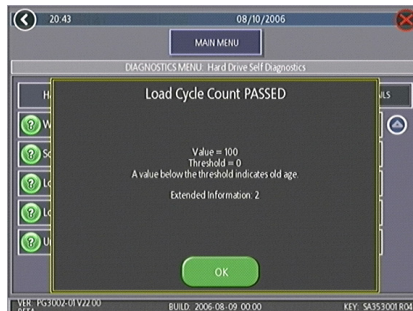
20:43

08/10/2006

MAIN MENU

DIAGNOSTICS MENU: Hard Drive Self Diagnostics

H

ILS

W

Sc

Lo

Lo

U

Load Cycle Count PASSED

Value = 100
Threshold = 0
A value below the threshold indicates old age.

Extended Information: 2

OK

VER: PG3002-01V22.00

BUILD: 2006-08-09 00:00

KEY: SA353001R04